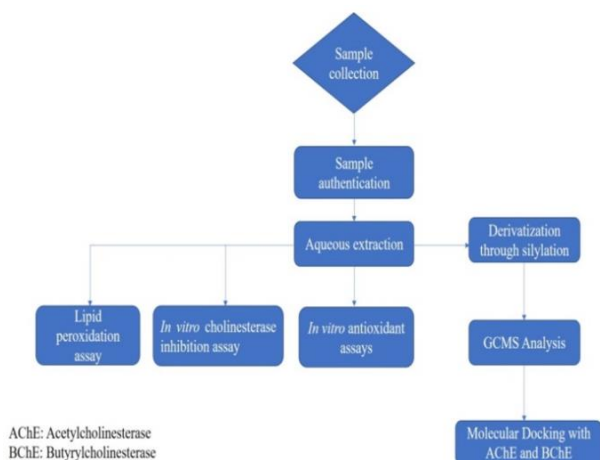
Sample collection

Sample authentication

Aqueous extraction

Derivatization through silylation

Lipid peroxidation assay

*In vitro* cholinesterase inhibition assay

*In vitro* antioxidant assays

GCMS Analysis

AChE: Acetylcholinesterase
BChE: Butyrylcholinesterase

Molecular Docking with AChE and BChE